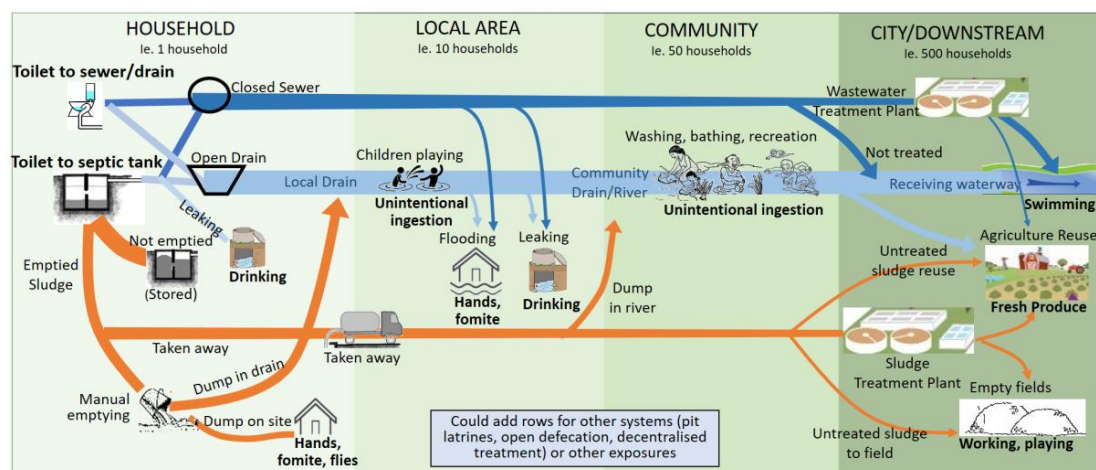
HOUSEHOLD
Ie. 1 household

LOCAL AREA
Ie. 10 households

COMMUNITY
Ie. 50 households

CITY/DOWNSTREAM
Ie. 500 households

Toilet to sewer/drain

Closed Sewer

Wastewater Treatment Plant

Toilet to septic tank

Open Drain

Children playing

Washing, bathing, recreation

Not treated

Local Drain

Community Drain/River

Receiving waterway

Swimming

Leaking

Unintentional ingestion

Unintentional ingestion

Not emptied

Drinking

Flooding

Leaking

Agriculture Reuse

Untreated sludge reuse

(Stored)

Emptied Sludge

Hands, fomite

Drinking

Dump in river

Fresh Produce

Taken away

Taken away

Sludge Treatment Plant

Manual emptying

Dump in drain

Empty fields

Dump on site

Hands, fomite, flies

Could add rows for other systems (pit latrines, open defecation, decentralised treatment) or other exposures

Untreated sludge to field

Working, playing